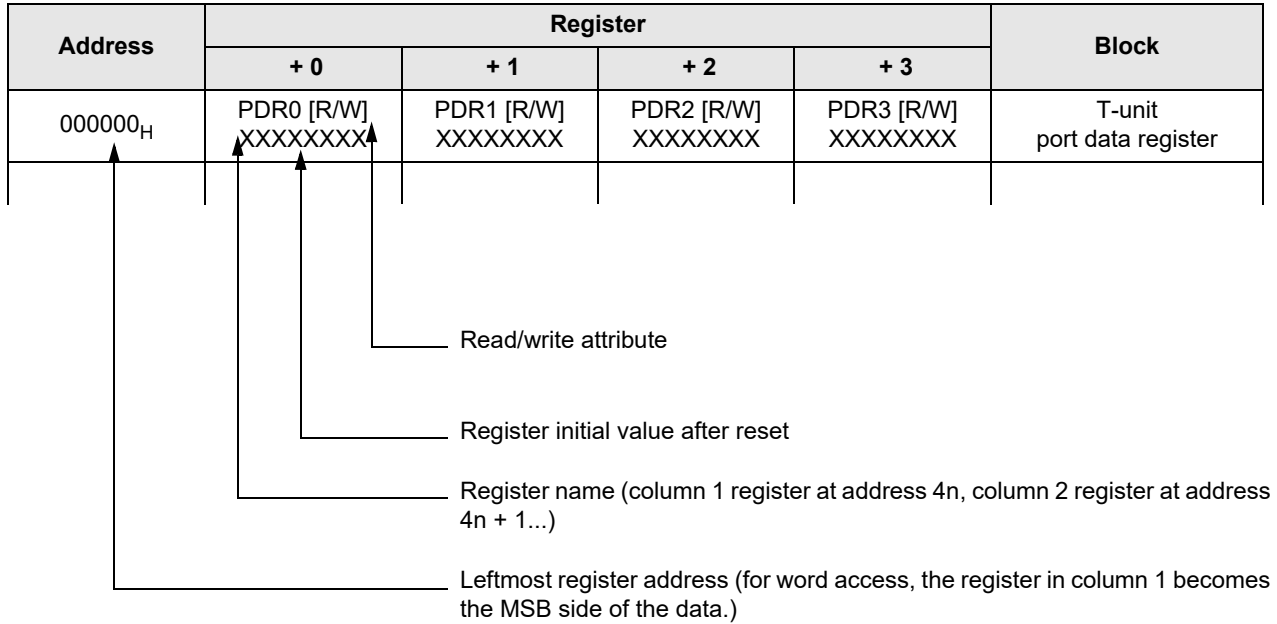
| Address | Register + 0 | Register + 1 | Register + 2 | Register + 3 | Block |
|---|---|---|---|---|---|
| $000000_H$ | PDR0 [R/W] XXXXXXXX | PDR1 [R/W] XXXXXXXX | PDR2 [R/W] XXXXXXXX | PDR3 [R/W] XXXXXXXX | T-unit port data register |
| | | | | | |

Read/write attribute

Register initial value after reset

Register name (column 1 register at address 4n, column 2 register at address 4n + 1...)

Leftmost register address (for word access, the register in column 1 becomes the MSB side of the data.)